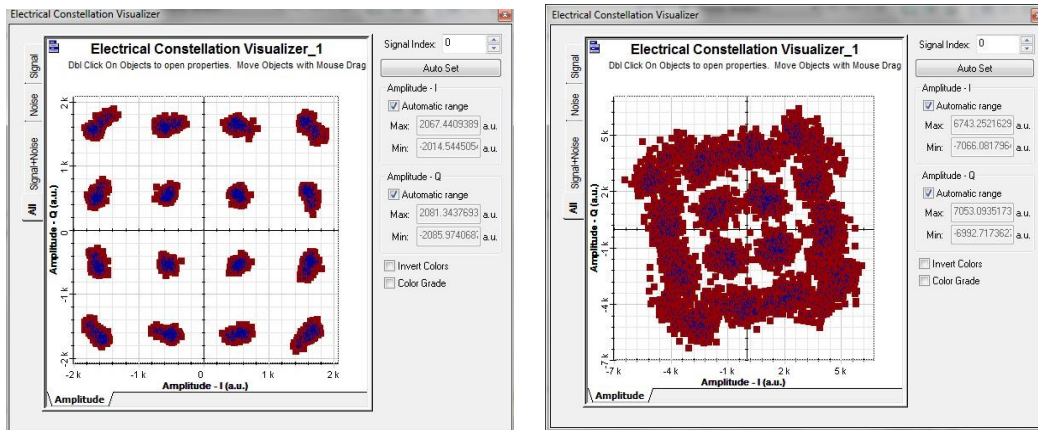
Electrical Constellation Visualizer

Signal
Noise
Signal+Noise
All

Electrical Constellation Visualizer_1
Dbl Click On Objects to open properties. Move Objects with Mouse Drag

Amplitude - Q (a.u.)
2 k
1 k
0
-1 k
-2 k

-2 k
-1 k
0
1 k
2 k
Amplitude - I (a.u.)

Amplitude

Signal Index: 0
Auto Set
Amplitude - I
Automatic range
Max: 2067.4409389 a.u.
Min: -2014.5445056 a.u.
Amplitude - Q
Automatic range
Max: 2081.3437693 a.u.
Min: -2085.974068 a.u.
Invert Colors
Color Grade

Electrical Constellation Visualizer

Signal
Noise
Signal+Noise
All

Electrical Constellation Visualizer_1
Dbl Click On Objects to open properties. Move Objects with Mouse Drag

Amplitude - Q (a.u.)
5 k
2 k
-1 k
-4 k
-7 k

-7 k
-4 k
-1 k
2 k
5 k
Amplitude - I (a.u.)

Amplitude

Signal Index: 0
Auto Set
Amplitude - I
Automatic range
Max: 6743.2521629 a.u.
Min: -7066.081796 a.u.
Amplitude - Q
Automatic range
Max: 7053.0935173 a.u.
Min: -6992.717362 a.u.
Invert Colors
Color Grade